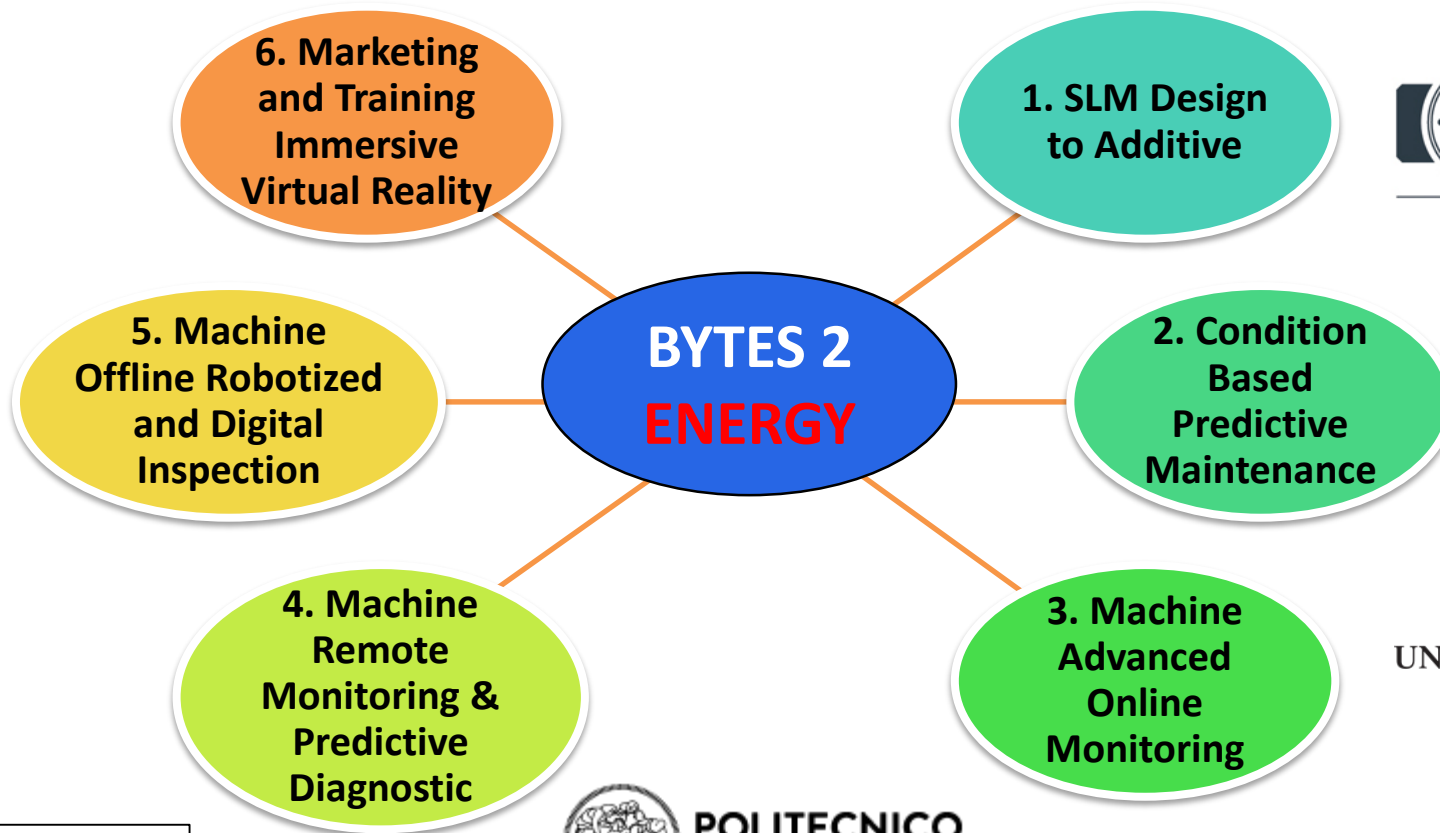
BYTES 2 ENERGY

1. SLM Design to Additive

2. Condition Based Predictive Maintenance

3. Machine Advanced Online Monitoring

4. Machine Remote Monitoring & Predictive Diagnostic

5. Machine Offline Robotized and Digital Inspection

6. Marketing and Training Immersive Virtual Reality

UN

POLITECNICO